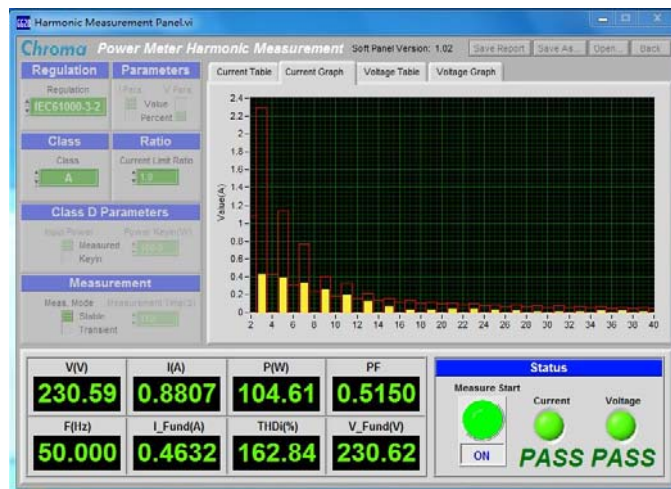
Harmonic Measurement Panel.vi

Chroma Power Meter Harmonic Measurement Soft Panel Version: 1.02 Save Report Save As... Open... Back

Regulation
Regulation
IEC61000-3-2

Parameters
I Para V Para
Value
Percent

Class
Class
A

Ratio
Current Limit Ratio
1.0

Class D Parameters
Input Power Power Keyin(W)
Measured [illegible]
Keyin

Measurement
Meas. Mode Measurement Time(s)
Stable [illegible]
Transient

Current Table Current Graph Voltage Table Voltage Graph

Value(A)
2.4
2.2
2
1.8
1.6
1.4
1.2
1
0.8
0.6
0.4
0.2
0
2 4 6 8 10 12 14 16 18 20 22 24 26 28 30 32 34 36 38 40

| V(V) | I(A) | P(W) | PF |
|---|---|---|---|
| 230.59 | 0.8807 | 104.61 | 0.5150 |
| F(Hz) | I_Fund(A) | THDi(%) | V_Fund(V) |
| 50.000 | 0.4632 | 162.84 | 230.62 |

Status
Measure Start
ON
Current
PASS
Voltage
PASS